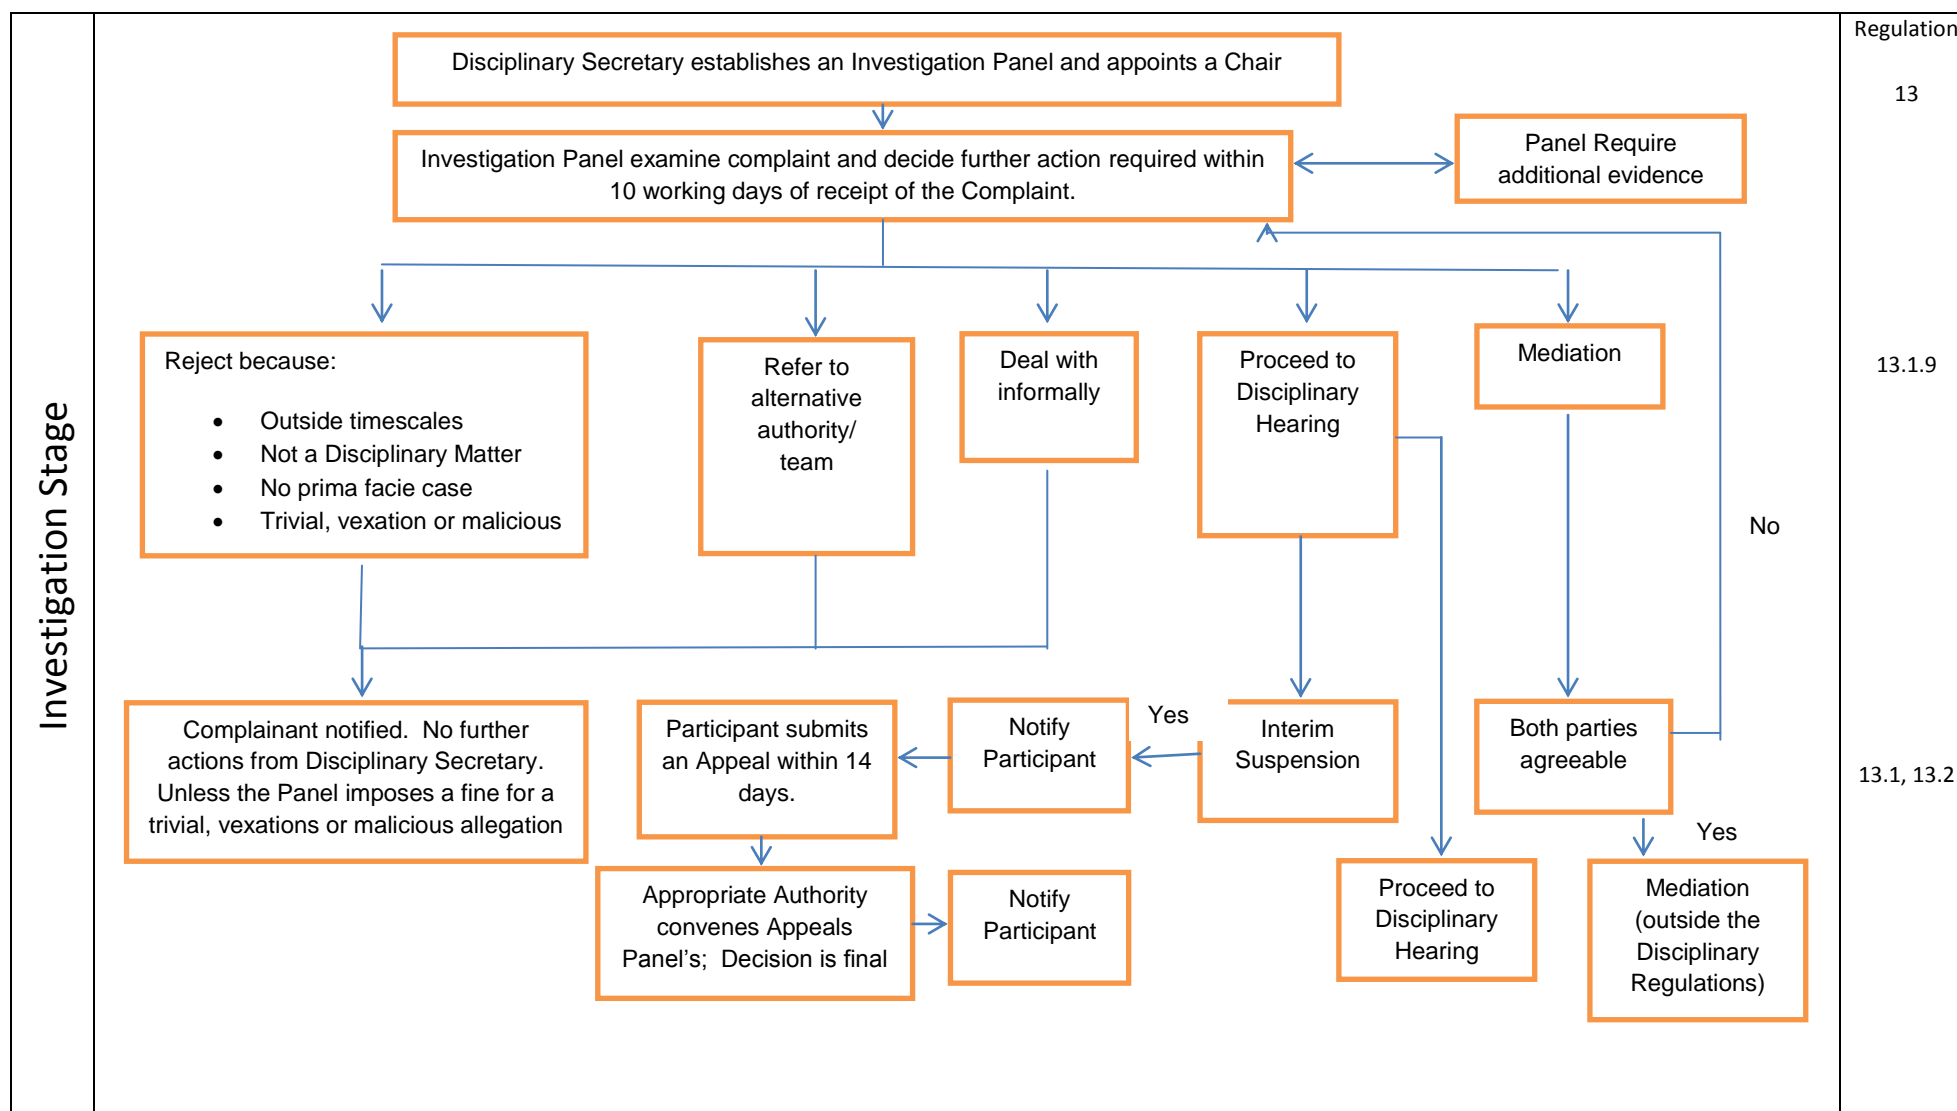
Investigation Stage

Regulation

13

Disciplinary Secretary establishes an Investigation Panel and appoints a Chair

Investigation Panel examine complaint and decide further action required within 10 working days of receipt of the Complaint.

Panel Require additional evidence

Reject because:

- Outside timescales
- Not a Disciplinary Matter
- No prima facie case
- Trivial, vexation or malicious

Refer to alternative authority/ team

Deal with informally

Proceed to Disciplinary Hearing

Mediation

13.1.9

No

Complainant notified. No further actions from Disciplinary Secretary. Unless the Panel imposes a fine for a trivial, vexations or malicious allegation

Participant submits an Appeal within 14 days.

Notify Participant

Yes

Interim Suspension

Both parties agreeable

13.1, 13.2

Yes

Appropriate Authority convenes Appeals Panel's; Decision is final

Notify Participant

Proceed to Disciplinary Hearing

Mediation (outside the Disciplinary Regulations)